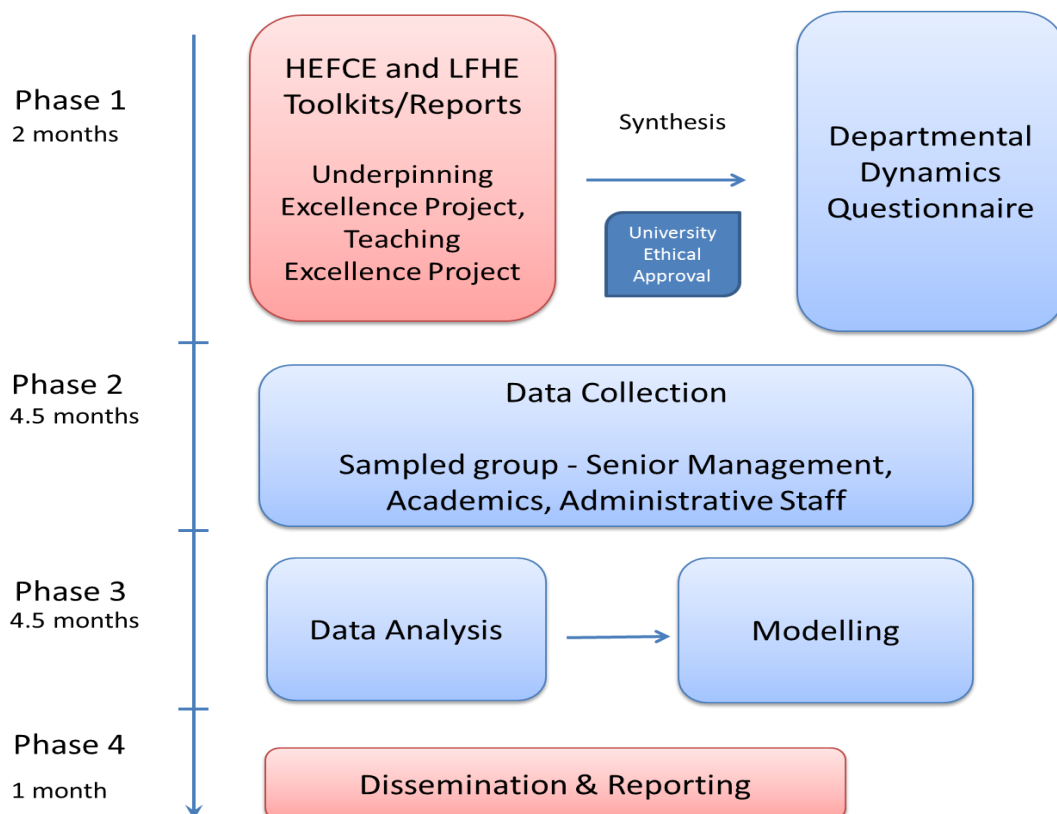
Phase 1
2 months

HEFCE and LFHE Toolkits/Reports

Underpinning Excellence Project, Teaching Excellence Project

Synthesis

University Ethical Approval

Departmental Dynamics Questionnaire

Phase 2
4.5 months

Data Collection

Sampled group - Senior Management, Academics, Administrative Staff

Phase 3
4.5 months

Data Analysis

Modelling

Phase 4
1 month

Dissemination & Reporting